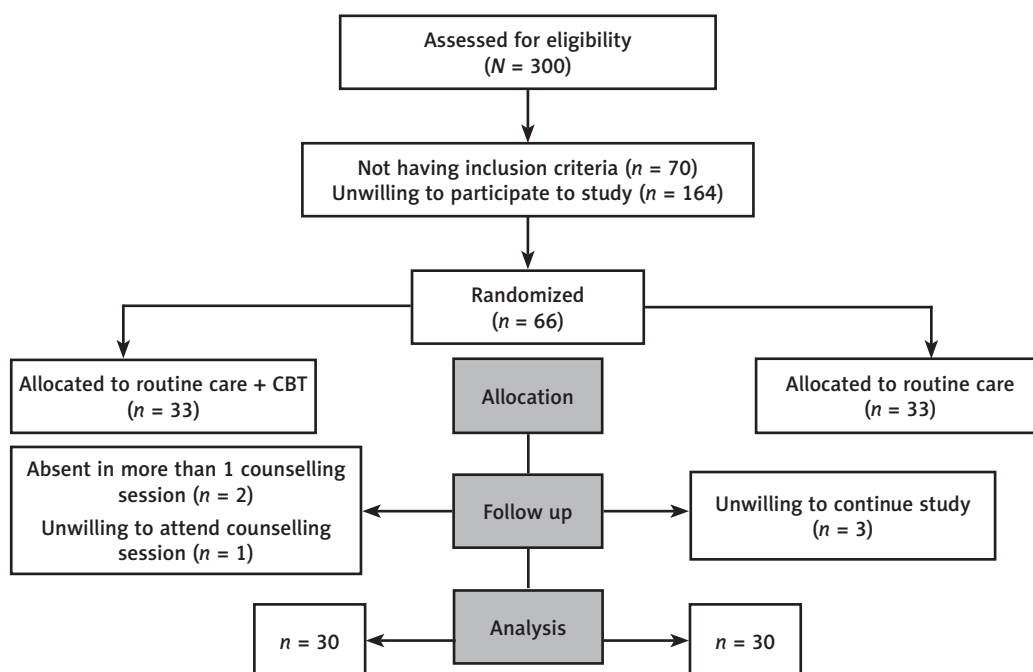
Assessed for eligibility
($N$ = 300)

Not having inclusion criteria ($n$ = 70)
Unwilling to participate to study ($n$ = 164)

Randomized
($n$ = 66)

Allocated to routine care + CBT
($n$ = 33)

Allocation

Allocated to routine care
($n$ = 33)

Absent in more than 1 counselling session ($n$ = 2)
Unwilling to attend counselling session ($n$ = 1)

Follow up

Unwilling to continue study
($n$ = 3)

$n$ = 30

Analysis

$n$ = 30